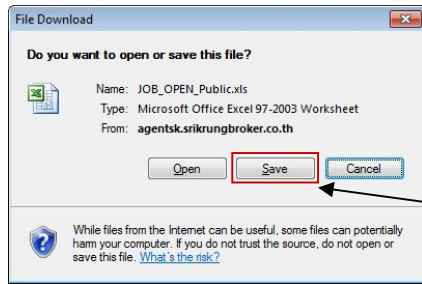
File Download

Do you want to open or save this file?

Name: JOB_OPEN_Public.xls
Type: Microsoft Office Excel 97-2003 Worksheet
From: agentsk.srikrungbroker.co.th

Open | Save | Cancel

While files from the Internet can be useful, some files can potentially harm your computer. If you do not trust the source, do not open or save this file. What's the risk?